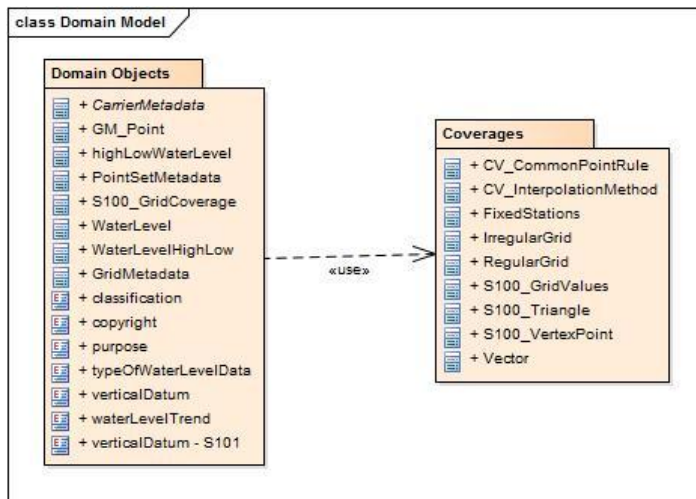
class Domain Model

Domain Objects

+ CarrierMetadata
+ GM_Point
+ highLowWaterLevel
+ PointSetMetadata
+ S100_GridCoverage
+ WaterLevel
+ WaterLevelHighLow
+ GridMetadata
+ classification
+ copyright
+ purpose
+ typeOfWaterLevelData
+ verticalDatum
+ waterLevelTrend
+ verticalDatum - S101

«use»

Coverages

+ CV_CommonPointRule
+ CV_InterpolationMethod
+ FixedStations
+ IrregularGrid
+ RegularGrid
+ S100_GridValues
+ S100_Triangle
+ S100_VertexPoint
+ Vector